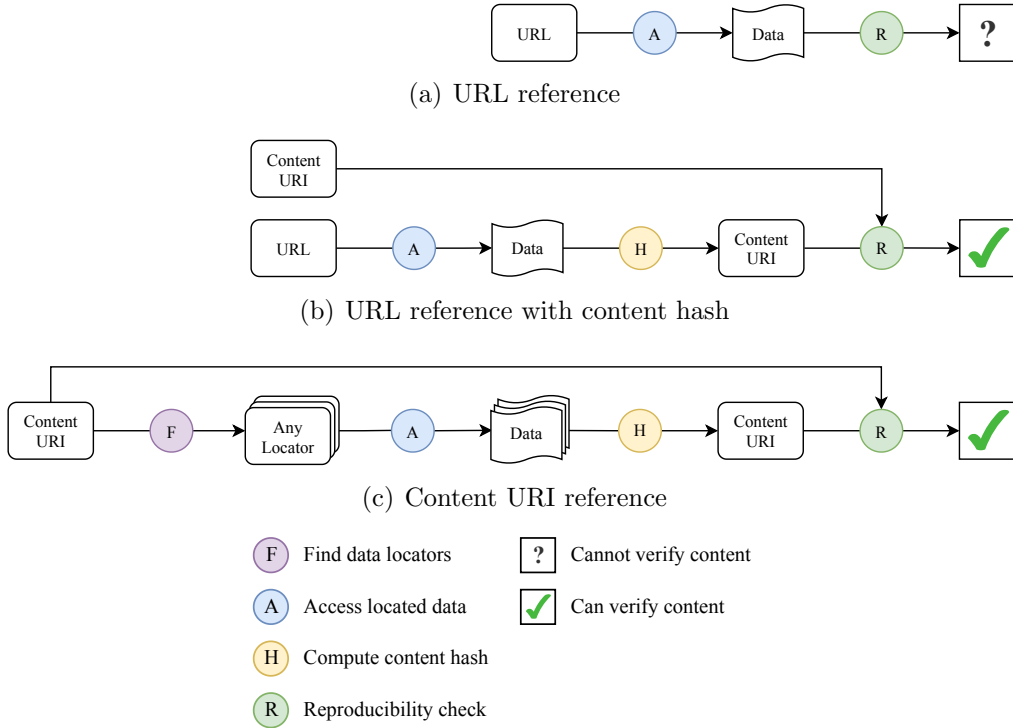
URL A Data R ?

(a) URL reference

Content URI

URL A Data H Content URI R

(b) URL reference with content hash

Content URI F Any Locator A Data H Content URI R

(c) Content URI reference

F Find data locators
A Access located data
H Compute content hash
R Reproducibility check
? Cannot verify content
Can verify content